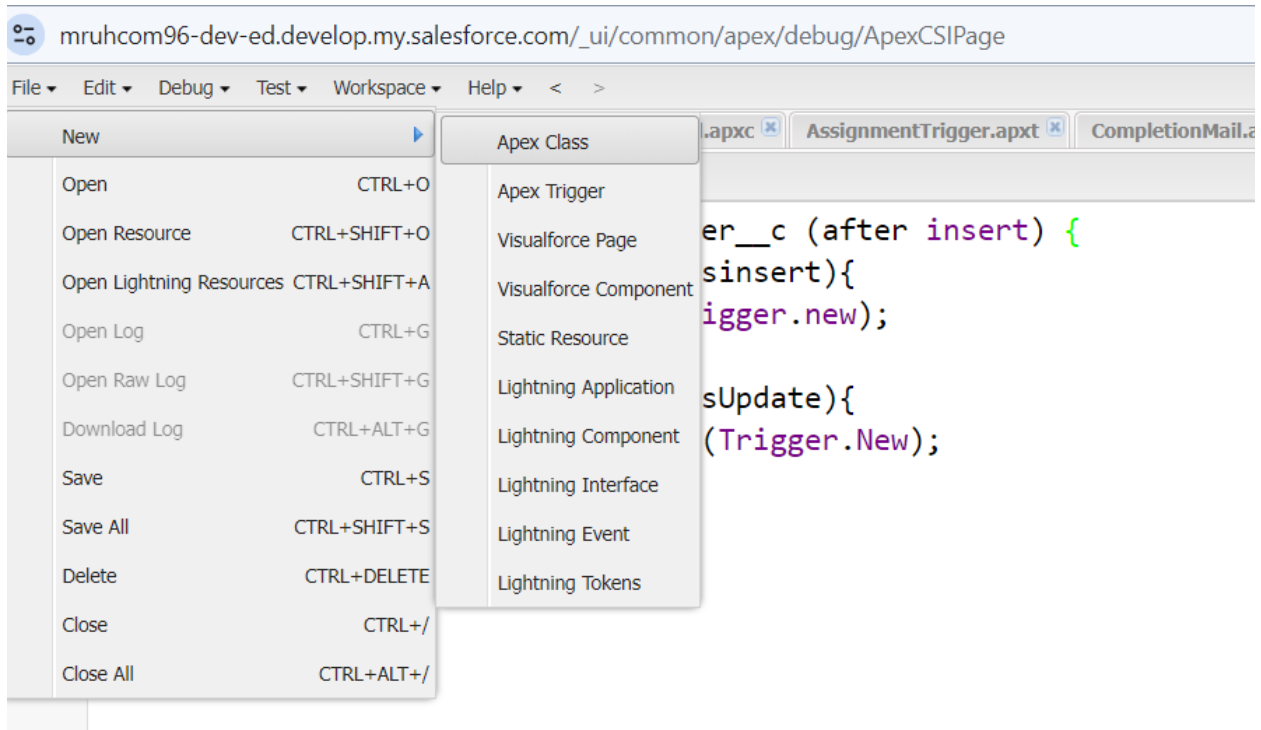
mruhcom96-dev-ed.develop.my.salesforce.com/_ui/common/apex/debug/ApexCSIPage

File ▾ Edit ▾ Debug ▾ Test ▾ Workspace ▾ Help ▾ < >

.apxc AssignmentTrigger.apxt CompletionMail.a

| | |
|---|---|
| New | |
| Open | CTRL+O |
| Open Resource | CTRL+SHIFT+O |
| Open Lightning Resources | CTRL+SHIFT+A |
| Open Log | CTRL+G |
| Open Raw Log | CTRL+SHIFT+G |
| Download Log | CTRL+ALT+G |
| Save | CTRL+S |
| Save All | CTRL+SHIFT+S |
| Delete | CTRL+DELETE |
| Close | CTRL+/ |
| Close All | CTRL+ALT+/ |

Apex Class
Apex Trigger
Visualforce Page
Visualforce Component
Static Resource
Lightning Application
Lightning Component
Lightning Interface
Lightning Event
Lightning Tokens

er__c (after insert) {
sinsert){
igger.new);

sUpdate){
(Trigger.New);